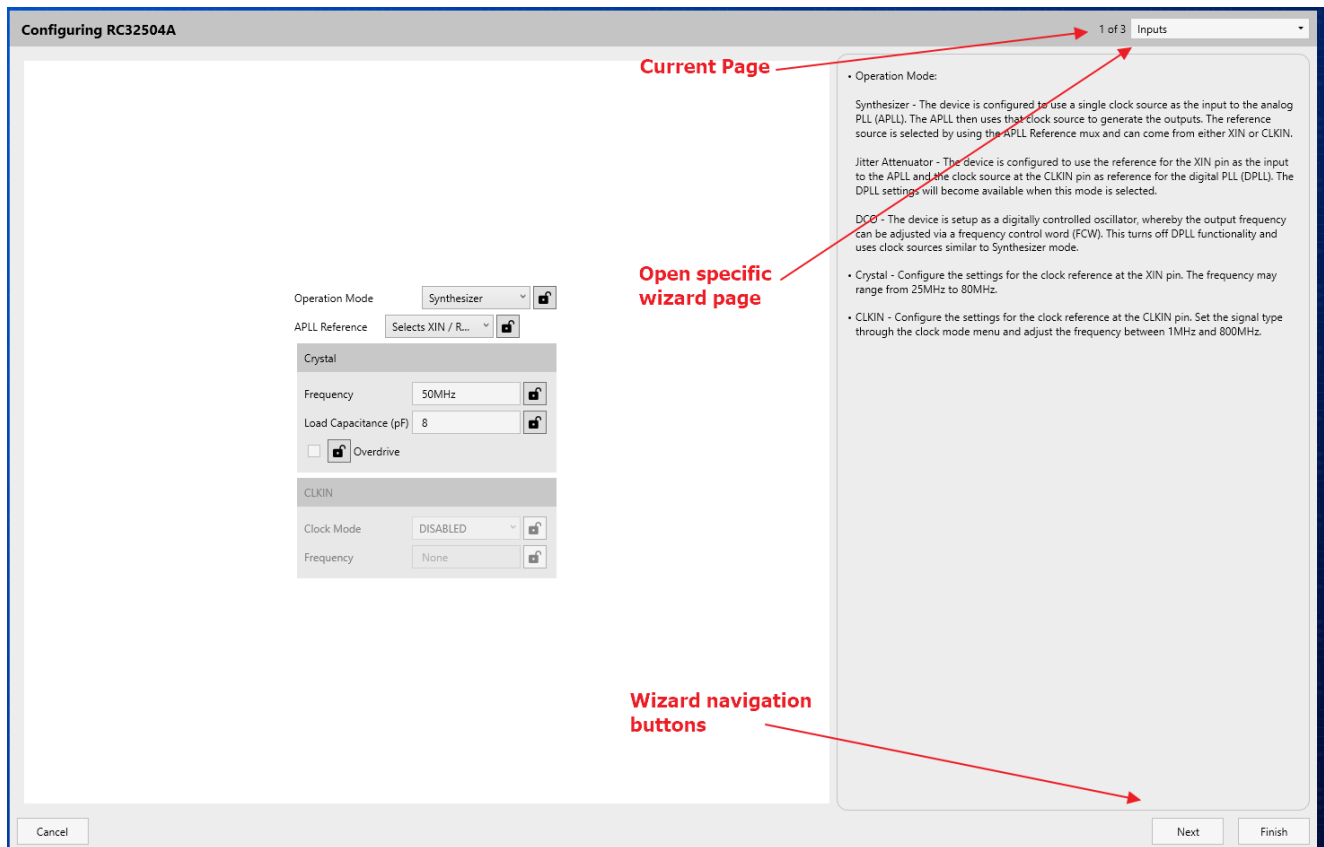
Configuring RC32504A

1 of 3 Inputs

Current Page

Open specific wizard page

Wizard navigation buttons

Operation Mode Synthesizer

APLL Reference Selects XIN / R...

Crystal

Frequency 50MHz

Load Capacitance (pF) 8

Overdrive

CLKIN

Clock Mode DISABLED

Frequency None

• Operation Mode:

Synthesizer - The device is configured to use a single clock source as the input to the analog PLL (APLL). The APLL then uses that clock source to generate the outputs. The reference source is selected by using the APLL Reference mux and can come from either XIN or CLKIN.

Jitter Attenuator - The device is configured to use the reference for the XIN pin as the input to the APLL and the clock source at the CLKIN pin as reference for the digital PLL (DPLL). The DPLL settings will become available when this mode is selected.

DCO - The device is setup as a digitally controlled oscillator, whereby the output frequency can be adjusted via a frequency control word (FCW). This turns off DPLL functionality and uses clock sources similar to Synthesizer mode.

• Crystal - Configure the settings for the clock reference at the XIN pin. The frequency may range from 25MHz to 80MHz.

• CLKIN - Configure the settings for the clock reference at the CLKIN pin. Set the signal type through the clock mode menu and adjust the frequency between 1MHz and 800MHz.

Cancel

Next

Finish